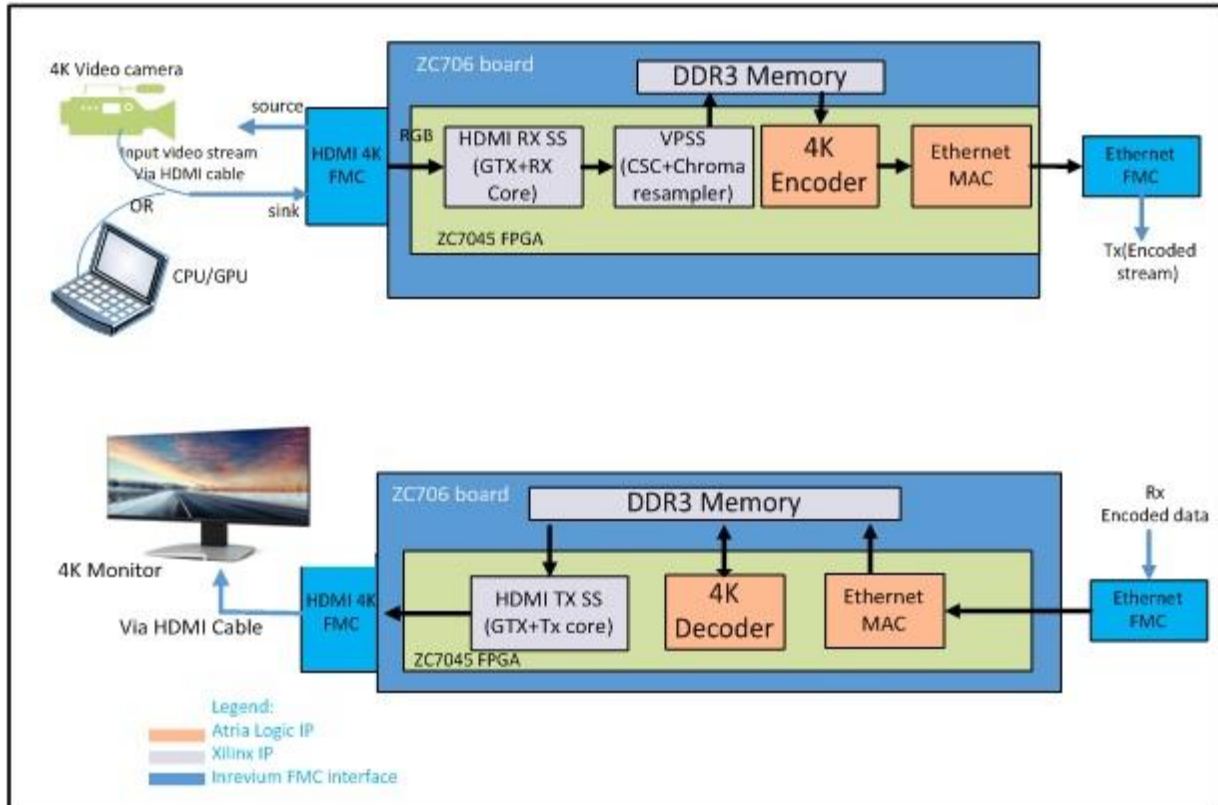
4K Video camera

source

Input video stream
Via HDMI cable

OR

sink

CPU/GPU

ZC706 board

DDR3 Memory

HDMI 4K FMC

RGB

HDMI RX SS (GTX+RX Core)

VPSS (CSC+Chroma resampler)

4K Encoder

Ethernet MAC

ZC7045 FPGA

Ethernet FMC

Tx(Encoded stream)

4K Monitor

Via HDMI Cable

ZC706 board

DDR3 Memory

HDMI 4K FMC

HDMI TX SS (GTX+Tx core)

4K Decoder

Ethernet MAC

ZC7045 FPGA

Rx
Encoded data

Ethernet FMC

Legend:
Atria Logic IP
Xilinx IP
Inrevium FMC interface